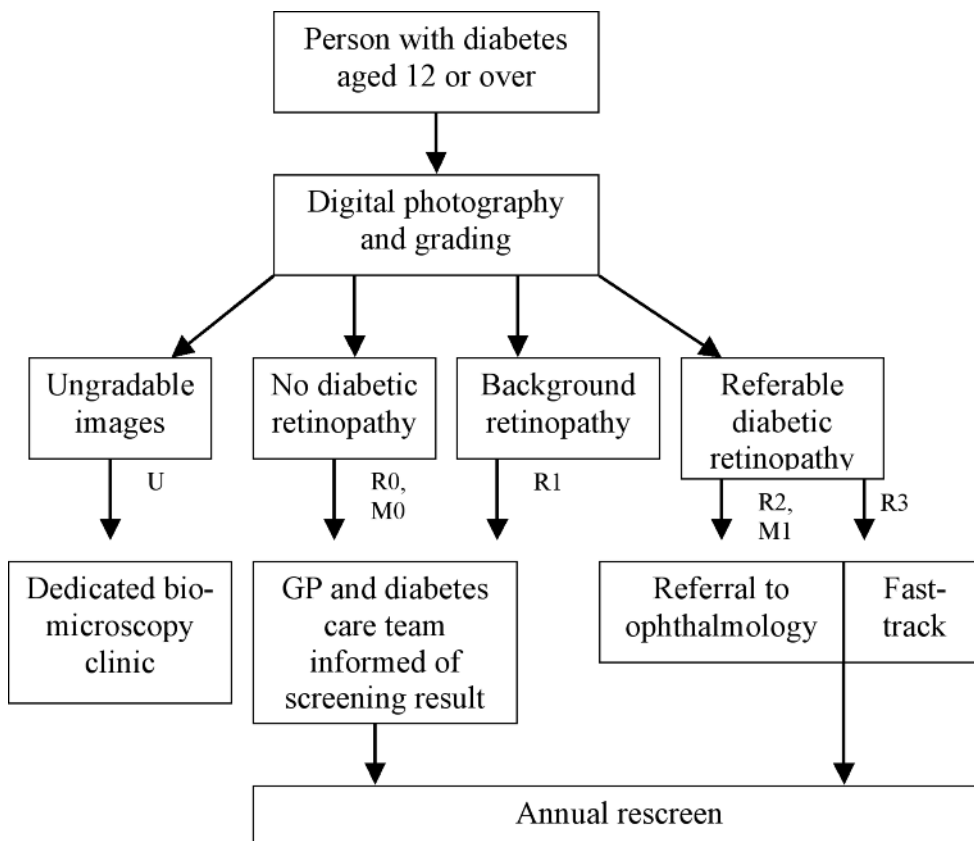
Person with diabetes aged 12 or over

Digital photography and grading

Ungradable images

No diabetic retinopathy

Background retinopathy

Referable diabetic retinopathy

U

R0, M0

R1

R2, M1

R3

Dedicated biomicroscopy clinic

GP and diabetes care team informed of screening result

Referral to ophthalmology

Fast-track

Annual rescreen